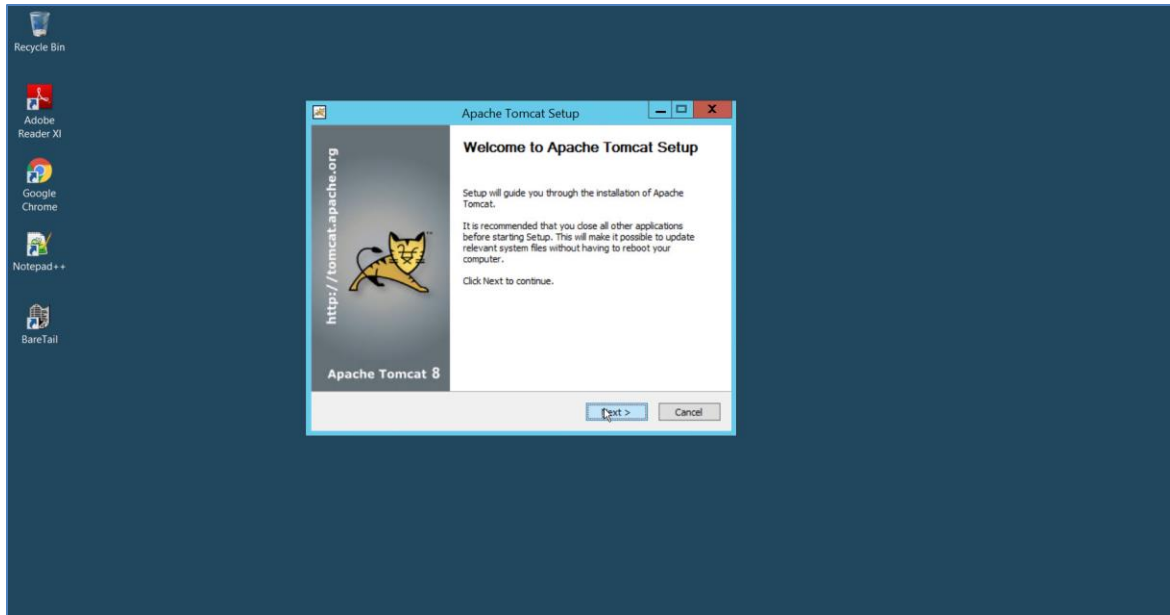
Recycle Bin

Adobe Reader XI

Google Chrome

Notepad++

BareTail

Apache Tomcat Setup

http://tomcat.apache.org

Apache Tomcat 8

Welcome to Apache Tomcat Setup

Setup will guide you through the installation of Apache Tomcat.

It is recommended that you close all other applications before starting Setup. This will make it possible to update relevant system files without having to reboot your computer.

Click Next to continue.

Next >

Cancel